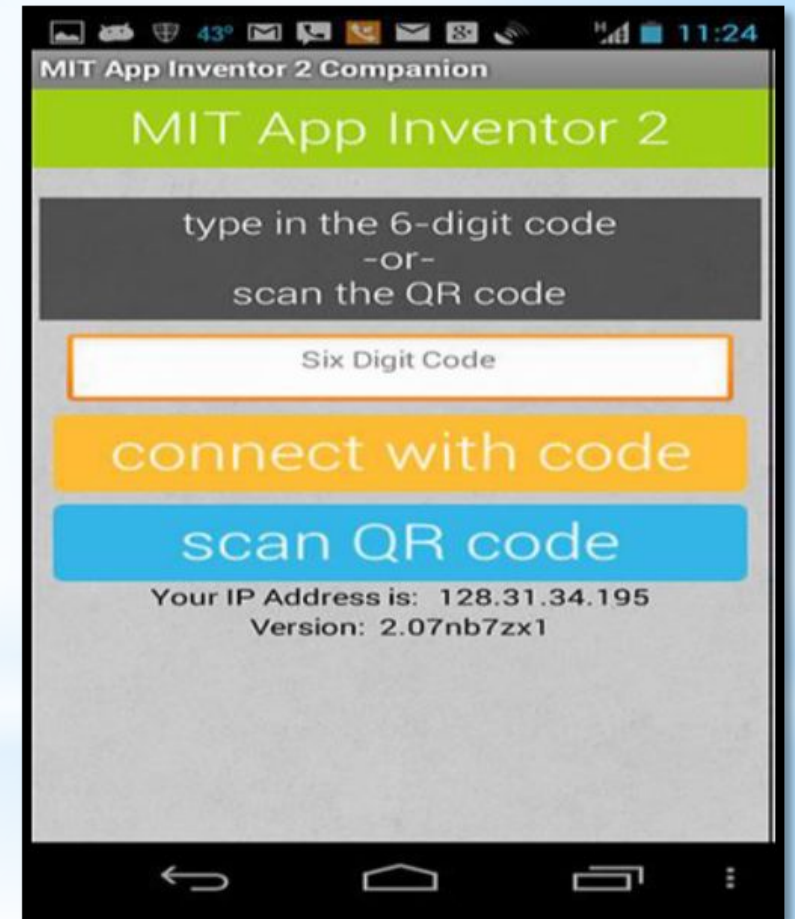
43° 11:24

MIT App Inventor 2 Companion

MIT App Inventor 2

type in the 6-digit code
-or-
scan the QR code

Six Digit Code

connect with code

scan QR code

Your IP Address is: 128.31.34.195
Version: 2.07nb7zx1